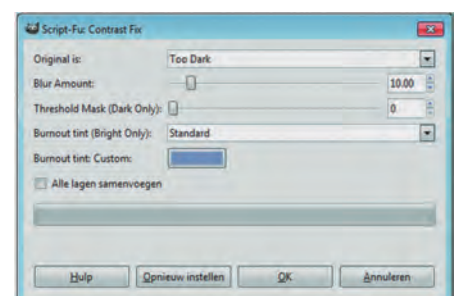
Script-Fu: Contrast Fix

Original is: Too Dark

Blur Amount: 10.00

Threshold Mask (Dark Only): 0

Burnout tint (Bright Only): Standard

Burnout tint: Custom:

Alle lagen samenvoegen

Hulp Opnieuw instellen OK Annuleren